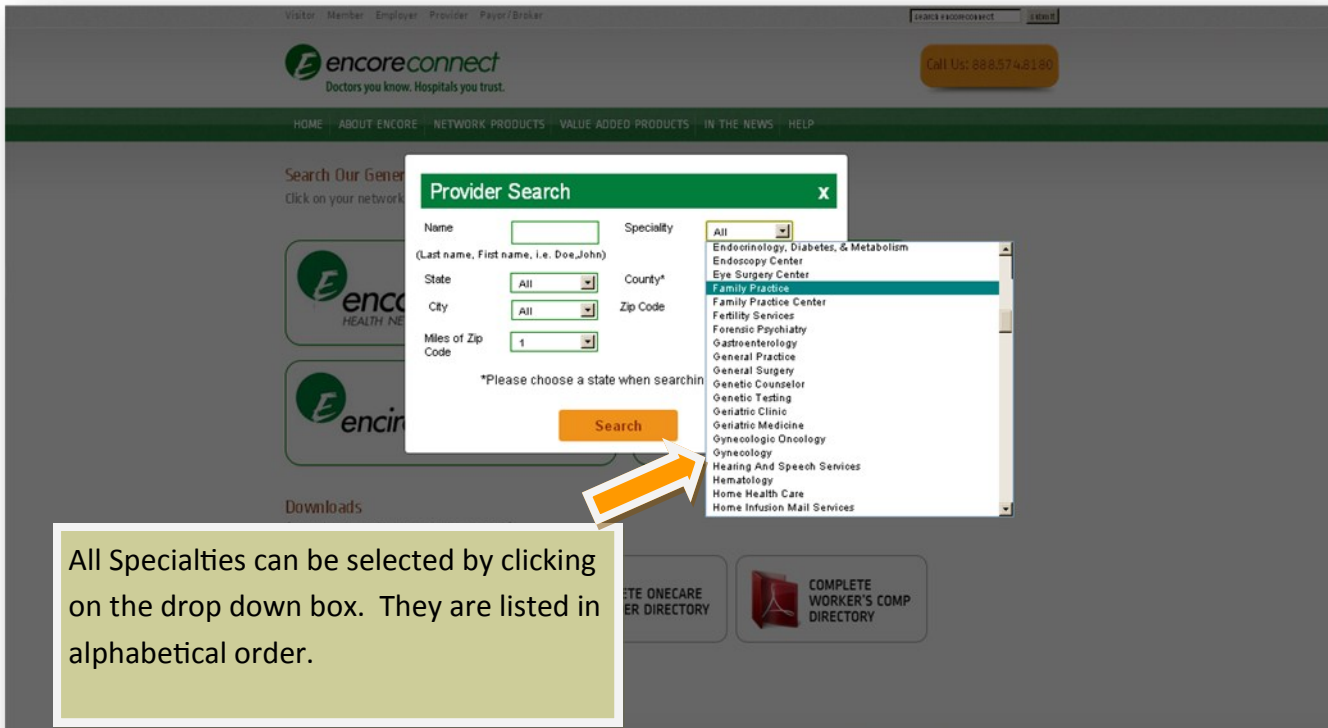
Visitor Member Employer Provider Payor/Broker

search encoreconnect

encoreconnect
Doctors you know. Hospitals you trust.

Call Us: 888.574.8180

HOME ABOUT ENCORE NETWORK PRODUCTS VALUE ADDED PRODUCTS IN THE NEWS HELP

Search Our Gener
Click on your network

encc
HEALTH NE

encir

Provider Search x

Name
(Last name, First name, i.e. Doe,John)
Speciality All

State All
County*
City All
Zip Code
Miles of Zip Code 1

*Please choose a state when searchin

Search

Endocrinology, Diabetes, & Metabolism
Endoscopy Center
Eye Surgery Center
Family Practice
Family Practice Center
Fertility Services
Forensic Psychiatry
Gastroenterology
General Practice
General Surgery
Genetic Counselor
Genetic Testing
Geriatric Clinic
Geriatric Medicine
Gynecologic Oncology
Gynecology
Hearing And Speech Services
Hematology
Home Health Care
Home Infusion Mail Services

Downloads

ETE ONECARE
ER DIRECTORY

COMPLETE
WORKER'S COMP
DIRECTORY

All Specialties can be selected by clicking on the drop down box. They are listed in alphabetical order.